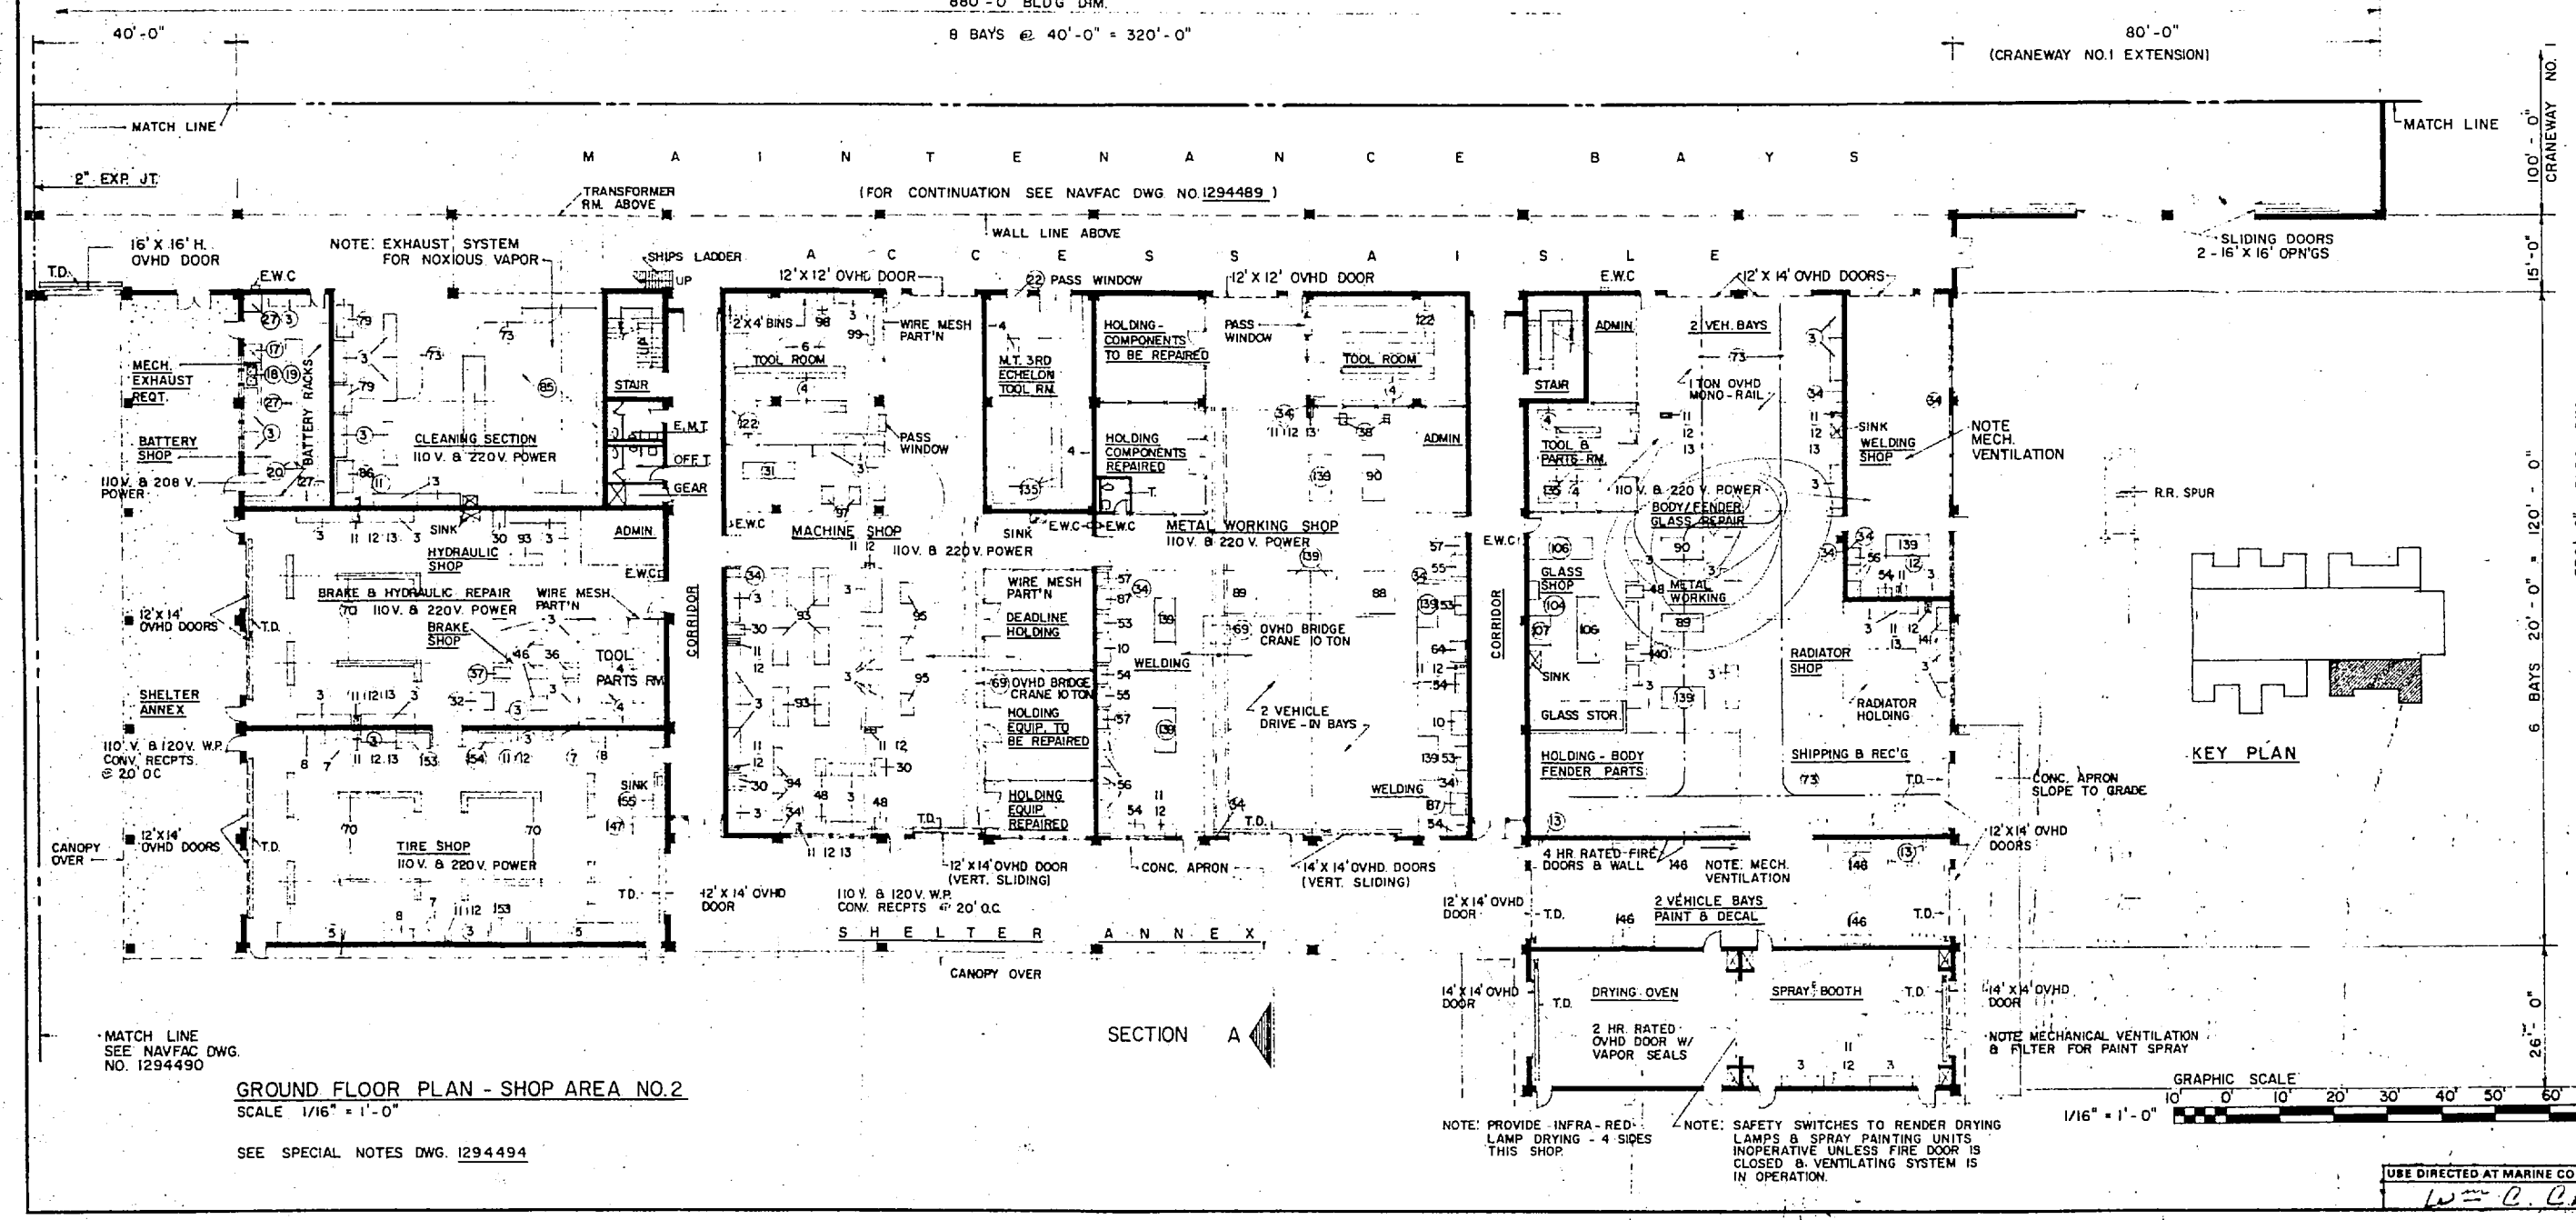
880'-0" BLDG DIM.

40'-0"

8 BAYS @ 40'-0" = 320'-0"

80'-0"
(CRANEWAY NO.1 EXTENSION)

MATCH LINE

MATCH LINE

2" EXP JT

M A I N T E N A N C E B A Y S

TRANSFORMER RM. ABOVE

(FOR CONTINUATION SEE NAVFAC DWG NO. 1294489)

WALL LINE ABOVE

100'-0" CRANEWAY NO. 1

SLIDING DOORS 2 - 16' X 16' OPN'GS

15'-0"

16' X 16' H. OVHD DOOR

NOTE: EXHAUST SYSTEM FOR NOXIOUS VAPOR

SHIPS LADDER

A C C E S S A I S L E

T.D.

E.W.C

12' X 12' OVHD DOOR

22 PASS WINDOW

12' X 12' OVHD DOOR

E.W.C

12' X 14' OVHD DOORS

UP

MECH. EXHAUST REQT.

BATTERY SHOP

110V. & 208 V. POWER

BATTERY RACKS

CLEANING SECTION
110 V. & 220V. POWER

STAIR

E.M.T.

OFF. T

GEAR

2'X4' BINS

TOOL ROOM

WIRE MESH PART'N

PASS WINDOW

M.T. 3RD ECHELON TOOL RM.

HOLDING - COMPONENTS TO BE REPAIRED

PASS WINDOW

TOOL ROOM

HOLDING COMPONENTS REPAIRED

ADMIN

STAIR

ADMIN

2 VEH. BAYS

1 TON OVHD MONO - RAIL

TOOL & PARTS RM.

110 V. & 220 V. POWER

BODY/FENDER GLASS REPAIR

SINK

WELDING SHOP

NOTE MECH. VENTILATION

R.R. SPUR

120'-0" = 20'-0" BAYS 6

ADMIN

SINK

HYDRAULIC SHOP

E.W.C

E.W.C

MACHINE SHOP

110V. & 220 V. POWER

SINK

E.W.C

E.W.C

METAL WORKING SHOP
110V. & 220 V. POWER

E.W.C

BRAKE & HYDRAULIC REPAIR
110V. & 220V. POWER

WIRE MESH PART'N

12'x14' OVHD DOORS

T.D.

BRAKE SHOP

TOOL PARTS RM

CORRIDOR

WIRE MESH PART'N

DEADLINE HOLDING

OVHD BRIDGE CRANE 10 TON

WELDING

CORRIDOR

GLASS SHOP

SINK

METAL WORKING

RADIATOR SHOP

RADIATOR HOLDING

SHELTER ANNEX

69 OVHD BRIDGE CRANE 10 TON

HOLDING EQUIP. TO BE REPAIRED

2 VEHICLE DRIVE - IN BAYS

GLASS STOR.

HOLDING - BODY FENDER PARTS

SHIPPING & REC'G

KEY PLAN

110 V. & 120V. W.P. CONV. RECPTS. @ 20' OC

SINK

HOLDING EQUIP. REPAIRED

WELDING

T.D.

CONC. APRON SLOPE TO GRADE

CANOPY OVER

12'X14' OVHD DOORS

T.D.

TIRE SHOP
110V. & 220V. POWER

T.D.

12'X14' OVHD DOOR (VERT. SLIDING)

CONC. APRON

14'X14' OVHD. DOORS (VERT. SLIDING)

4 HR RATED FIRE DOORS & WALL

NOTE: MECH. VENTILATION

12'X14' OVHD DOORS

12'X14' OVHD DOOR

110 V. & 120V. W.P. CONV. RECPTS @ 20' O.C.

T.D.

12'X14' OVHD DOOR

T.D.

2 VEHICLE BAYS PAINT & DECAL

T.D.

S H E L T E R   A N N E X

CANOPY OVER

14'X14' OVHD DOOR

T.D.

DRYING OVEN

SPRAY BOOTH

T.D.

14'X14' OVHD DOOR

2 HR. RATED OVHD DOOR W/ VAPOR SEALS

NOTE MECHANICAL VENTILATION & FILTER FOR PAINT SPRAY

26'-0"

SECTION A

MATCH LINE SEE NAVFAC DWG. NO. 1294490

GROUND FLOOR PLAN - SHOP AREA NO. 2
SCALE 1/16" = 1'-0"

SEE SPECIAL NOTES DWG. 1294494

NOTE: PROVIDE INFRA-RED LAMP DRYING - 4 SIDES THIS SHOP.

NOTE: SAFETY SWITCHES TO RENDER DRYING LAMPS & SPRAY PAINTING UNITS INOPERATIVE UNLESS FIRE DOOR IS CLOSED & VENTILATING SYSTEM IS IN OPERATION.

GRAPHIC SCALE
10' 0' 10' 20' 30' 40' 50' 60'
1/16" = 1'-0"

USE DIRECTED AT MARINE CO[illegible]
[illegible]